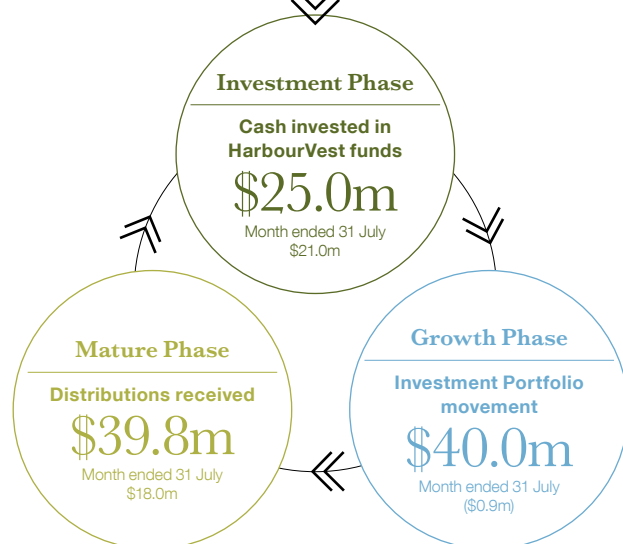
Investment Phase

Cash invested in HarbourVest funds

$25.0m

Month ended 31 July
$21.0m

Mature Phase

Distributions received

$39.8m

Month ended 31 July
$18.0m

Growth Phase

Investment Portfolio movement

$40.0m

Month ended 31 July
($0.9m)